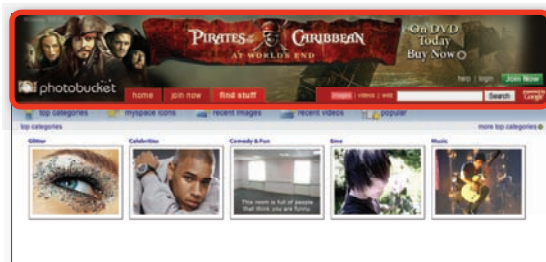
PIRATES of the CARIBBEAN
AT WORLD'S END
On DVD Today
Buy Now
photobucket
home
join now
find stuff
help | login
Join Now
images | videos | web
Search
Google
top categories
myspace icons
recent images
recent videos
popular
top categories
more top categories
Glitter
Celebrities
Comedy & Fun
Emo
Music
The room is full of people that think you are funny.